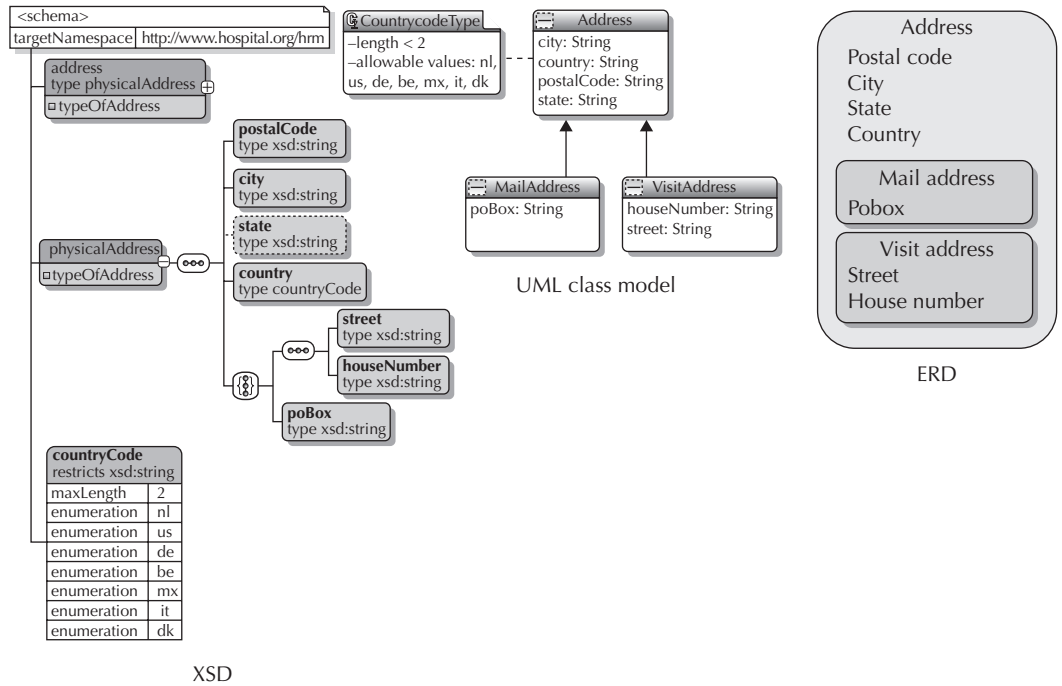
<schema>
targetNamespace http://www.hospital.org/hrm

address
type physicalAddress
typeOfAddress

postalCode
type xsd:string

city
type xsd:string

state
type xsd:string

physicalAddress
typeOfAddress

country
type countryCode

street
type xsd:string

houseNumber
type xsd:string

poBox
type xsd:string

countryCode
restricts xsd:string

| maxLength | 2 |
|---|---|
| enumeration | nl |
| enumeration | us |
| enumeration | de |
| enumeration | be |
| enumeration | mx |
| enumeration | it |
| enumeration | dk |

XSD

CountrycodeType
–length < 2
–allowable values: nl, us, de, be, mx, it, dk

Address
city: String
country: String
postalCode: String
state: String

MailAddress
poBox: String

VisitAddress
houseNumber: String
street: String

UML class model

Address
Postal code
City
State
Country

Mail address
Pobox

Visit address
Street
House number

ERD